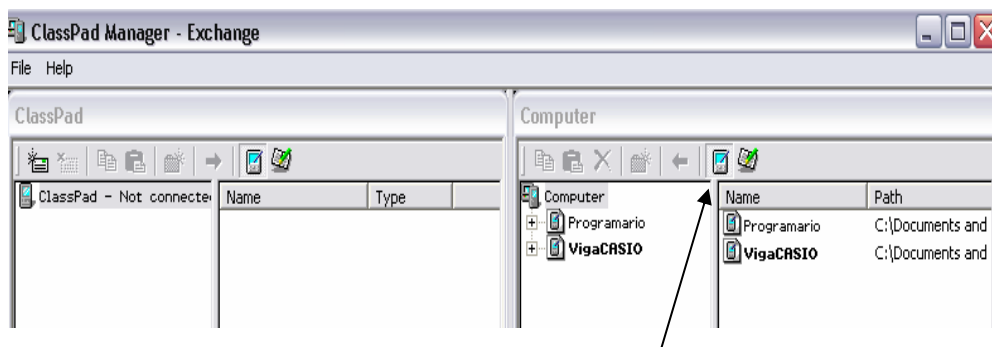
ClassPad Manager - Exchange

File Help

ClassPad

ClassPad - Not connecte

| Name | Type |
|---|---|

Computer

Computer
Programario
VigaCASIO

| Name | Path |
|---|---|
| Programario | C:\Documents and |
| VigaCASIO | C:\Documents and |